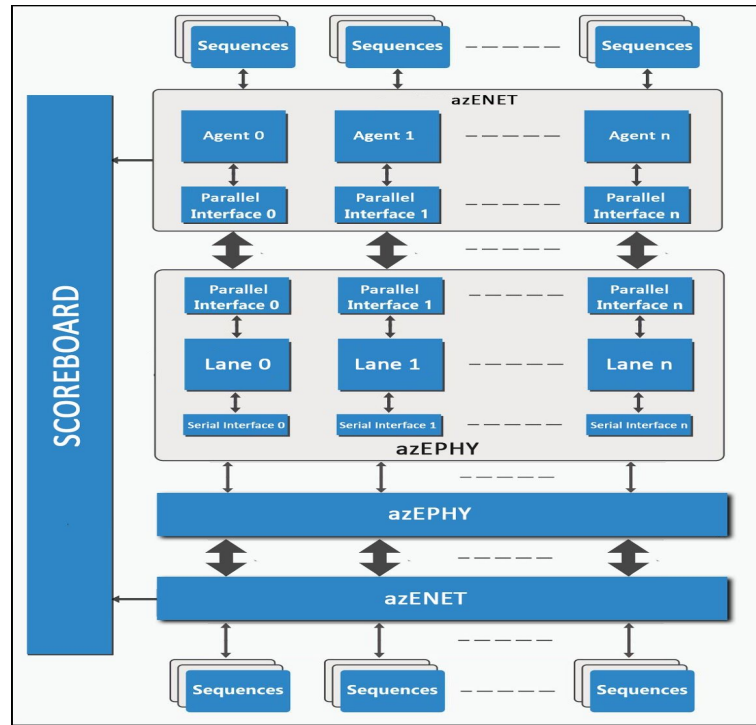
Sequences
Sequences
Sequences

azENET

Agent 0
Agent 1
Agent n

Parallel Interface 0
Parallel Interface 1
Parallel Interface n

SCOREBOARD

Parallel Interface 0
Parallel Interface 1
Parallel Interface n

Lane 0
Lane 1
Lane n

Serial Interface 0
Serial Interface 1
Serial Interface n

azEPHY

azEPHY

azENET

Sequences
Sequences
Sequences